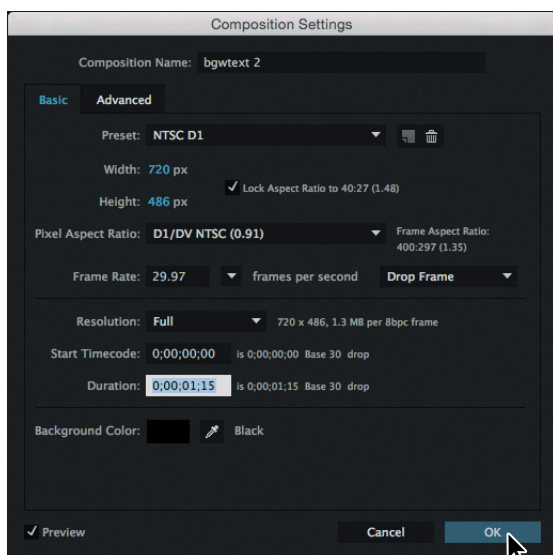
Composition Settings

Composition Name: bgwtext 2

Basic Advanced

Preset: NTSC D1

Width: 720 px

Height: 486 px

✓ Lock Aspect Ratio to 40:27 (1.48)

Pixel Aspect Ratio: D1/DV NTSC (0.91)

Frame Aspect Ratio: 400:297 (1.35)

Frame Rate: 29.97 frames per second Drop Frame

Resolution: Full 720 x 486, 1.3 MB per 8bpc frame

Start Timecode: 0;00;00;00 is 0;00;00;00 Base 30 drop

Duration: 0;00;01;15 is 0;00;01;15 Base 30 drop

Background Color: Black

✓ Preview

Cancel

OK